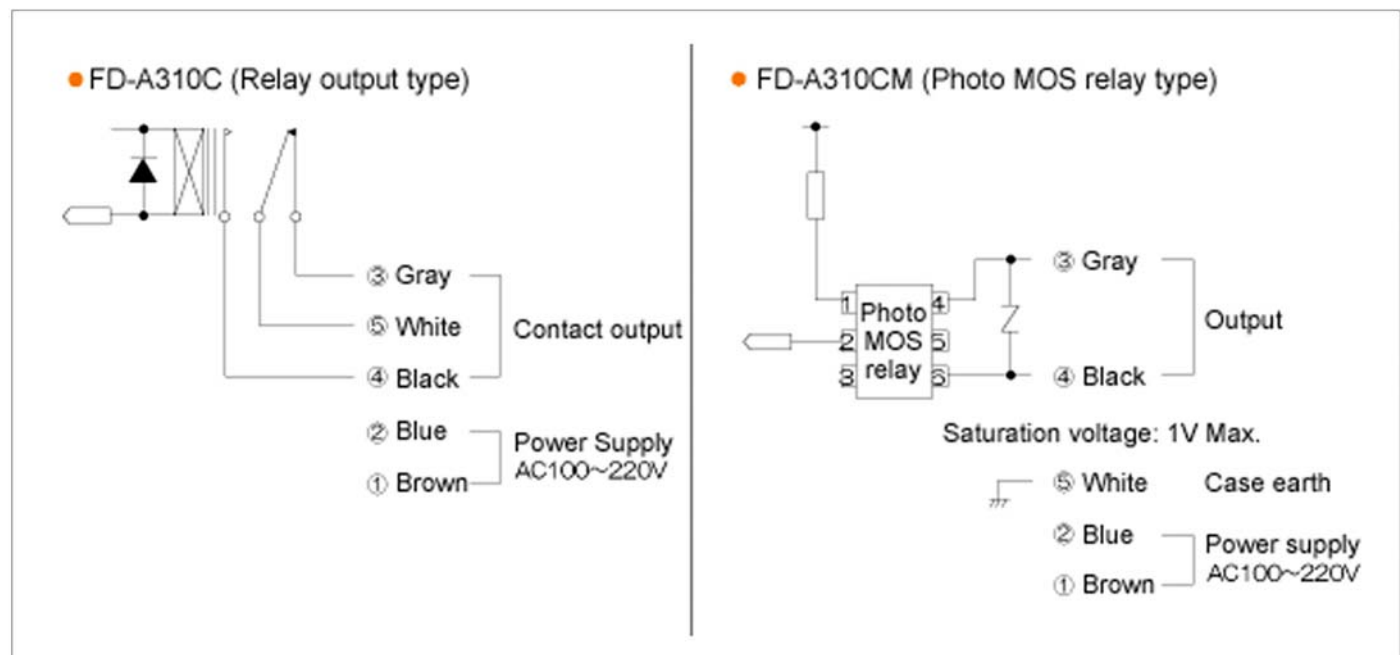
● FD-A310C (Relay output type)

③ Gray
⑤ White
④ Black
Contact output

② Blue
① Brown
Power Supply AC100~220V

● FD-A310CM (Photo MOS relay type)

1
2
3
Photo MOS relay
4
5
6

③ Gray
④ Black
Output

Saturation voltage: 1V Max.

⑤ White
Case earth

② Blue
① Brown
Power supply AC100~220V